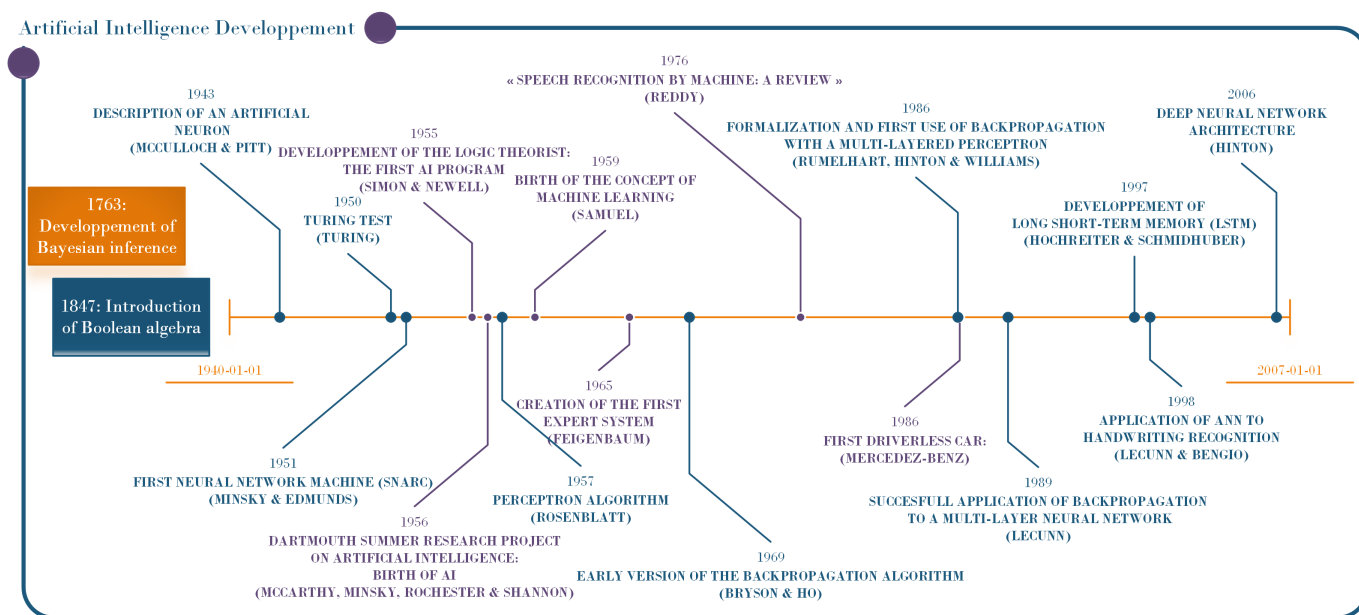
Artificial Intelligence Developpement

1763: Developpement of Bayesian inference

1847: Introduction of Boolean algebra

1940-01-01

2007-01-01

1943
DESCRIPTION OF AN ARTIFICIAL NEURON
(MCCULLOCH & PITT)

1950
TURING TEST
(TURING)

1955
DEVELOPPEMENT OF THE LOGIC THEORIST: THE FIRST AI PROGRAM
(SIMON & NEWELL)

1959
BIRTH OF THE CONCEPT OF MACHINE LEARNING
(SAMUEL)

1976
« SPEECH RECOGNITION BY MACHINE: A REVIEW »
(REDDY)

1986
FORMALIZATION AND FIRST USE OF BACKPROPAGATION WITH A MULTI-LAYERED PERCEPTRON
(RUMELHART, HINTON & WILLIAMS)

1997
DEVELOPPEMENT OF LONG SHORT-TERM MEMORY (LSTM)
(HOCHREITER & SCHMIDHUBER)

2006
DEEP NEURAL NETWORK ARCHITECTURE
(HINTON)

1951
FIRST NEURAL NETWORK MACHINE (SNARC)
(MINSKY & EDMUNDS)

1956
DARTMOUTH SUMMER RESEARCH PROJECT ON ARTIFICIAL INTELLIGENCE: BIRTH OF AI
(MCCARTHY, MINSKY, ROCHESTER & SHANNON)

1957
PERCEPTRON ALGORITHM
(ROSENBLATT)

1965
CREATION OF THE FIRST EXPERT SYSTEM
(FEIGENBAUM)

1969
EARLY VERSION OF THE BACKPROPAGATION ALGORITHM
(BRYSON & HO)

1986
FIRST DRIVERLESS CAR:
(MERCEDEZ-BENZ)

1989
SUCCESFULL APPLICATION OF BACKPROPAGATION TO A MULTI-LAYER NEURAL NETWORK
(LECUNN)

1998
APPLICATION OF ANN TO HANDWRITING RECOGNITION
(LECUNN & BENGIO)